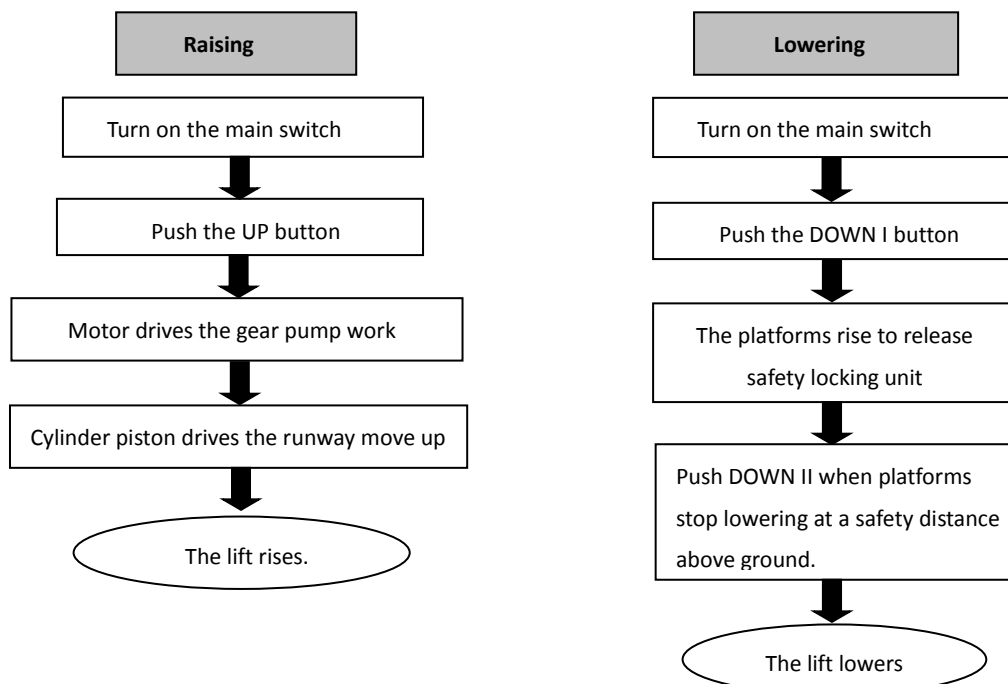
Raising

Turn on the main switch

Push the UP button

Motor drives the gear pump work

Cylinder piston drives the runway move up

The lift rises.

Lowering

Turn on the main switch

Push the DOWN I button

The platforms rise to release safety locking unit

Push DOWN II when platforms stop lowering at a safety distance above ground.

The lift lowers